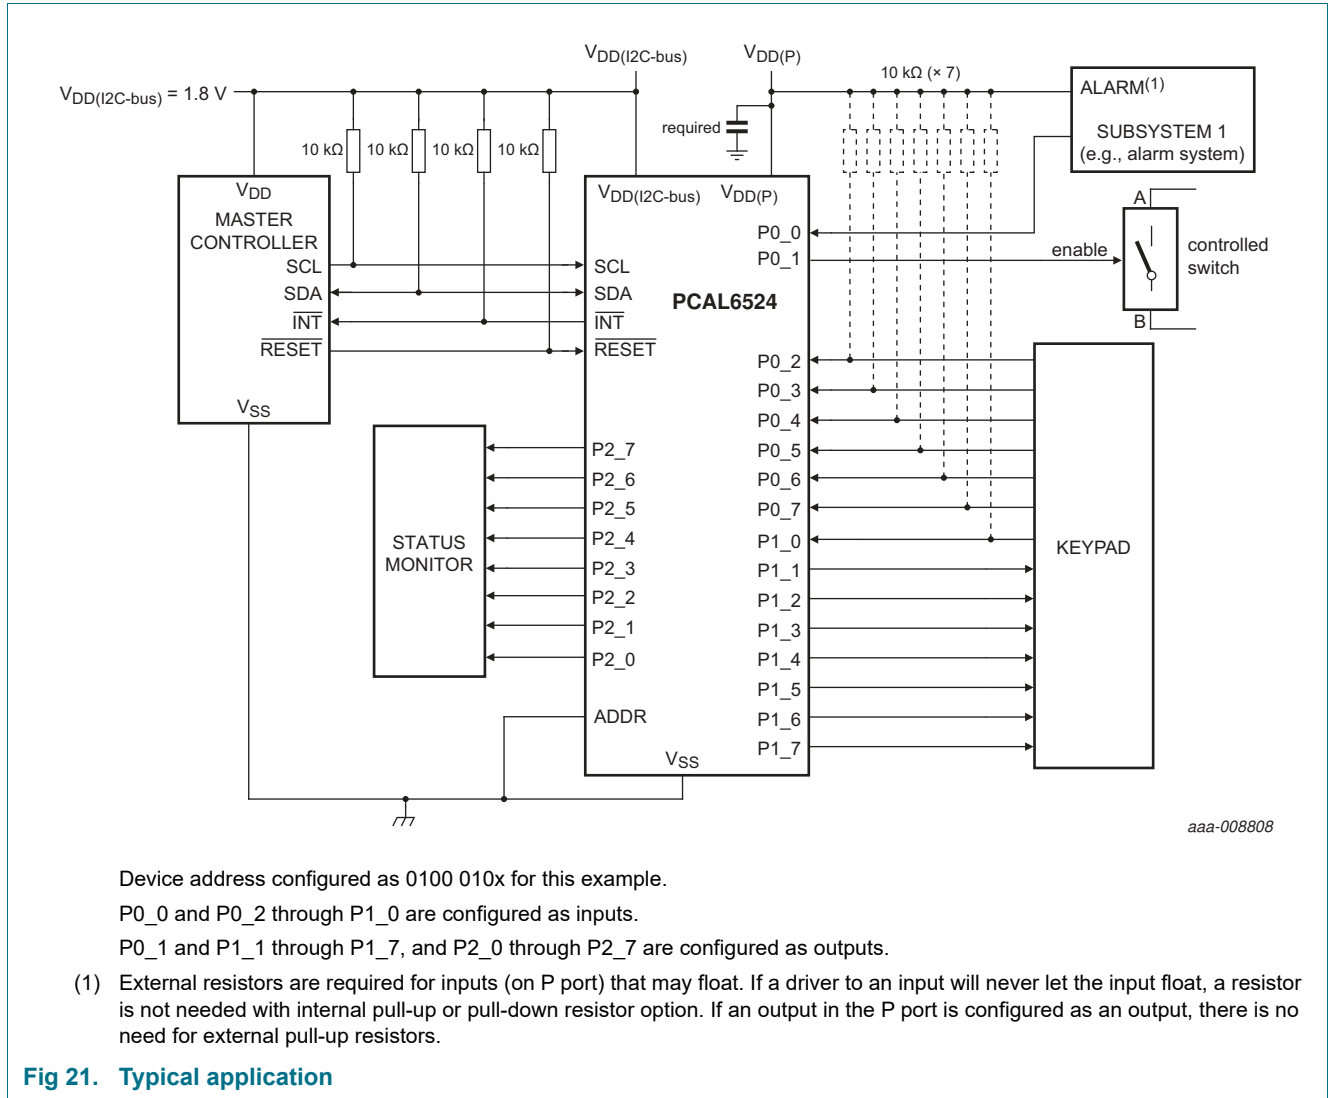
$V_{DD(I2C-bus)}$ = 1.8 V

$V_{DD(I2C-bus)}$

$V_{DD(P)}$

10 kΩ (× 7)

ALARM$^{(1)}$

SUBSYSTEM 1
(e.g., alarm system)

required

10 kΩ 10 kΩ 10 kΩ 10 kΩ

$V_{DD}$
MASTER
CONTROLLER
SCL
SDA
$\overline{INT}$
$\overline{RESET}$
$V_{SS}$

$V_{DD(I2C-bus)}$ $V_{DD(P)}$

P0_0
P0_1

SCL
SDA
$\overline{INT}$
$\overline{RESET}$

PCAL6524

A
enable
controlled switch
B

P0_2
P0_3
P0_4
P0_5
P0_6
P0_7
P1_0
P1_1
P1_2
P1_3
P1_4
P1_5
P1_6
P1_7

STATUS
MONITOR

P2_7
P2_6
P2_5
P2_4
P2_3
P2_2
P2_1
P2_0

KEYPAD

ADDR

$V_{SS}$

aaa-008808

Device address configured as 0100 010x for this example.

P0_0 and P0_2 through P1_0 are configured as inputs.

P0_1 and P1_1 through P1_7, and P2_0 through P2_7 are configured as outputs.

(1) External resistors are required for inputs (on P port) that may float. If a driver to an input will never let the input float, a resistor is not needed with internal pull-up or pull-down resistor option. If an output in the P port is configured as an output, there is no need for external pull-up resistors.

Fig 21. Typical application